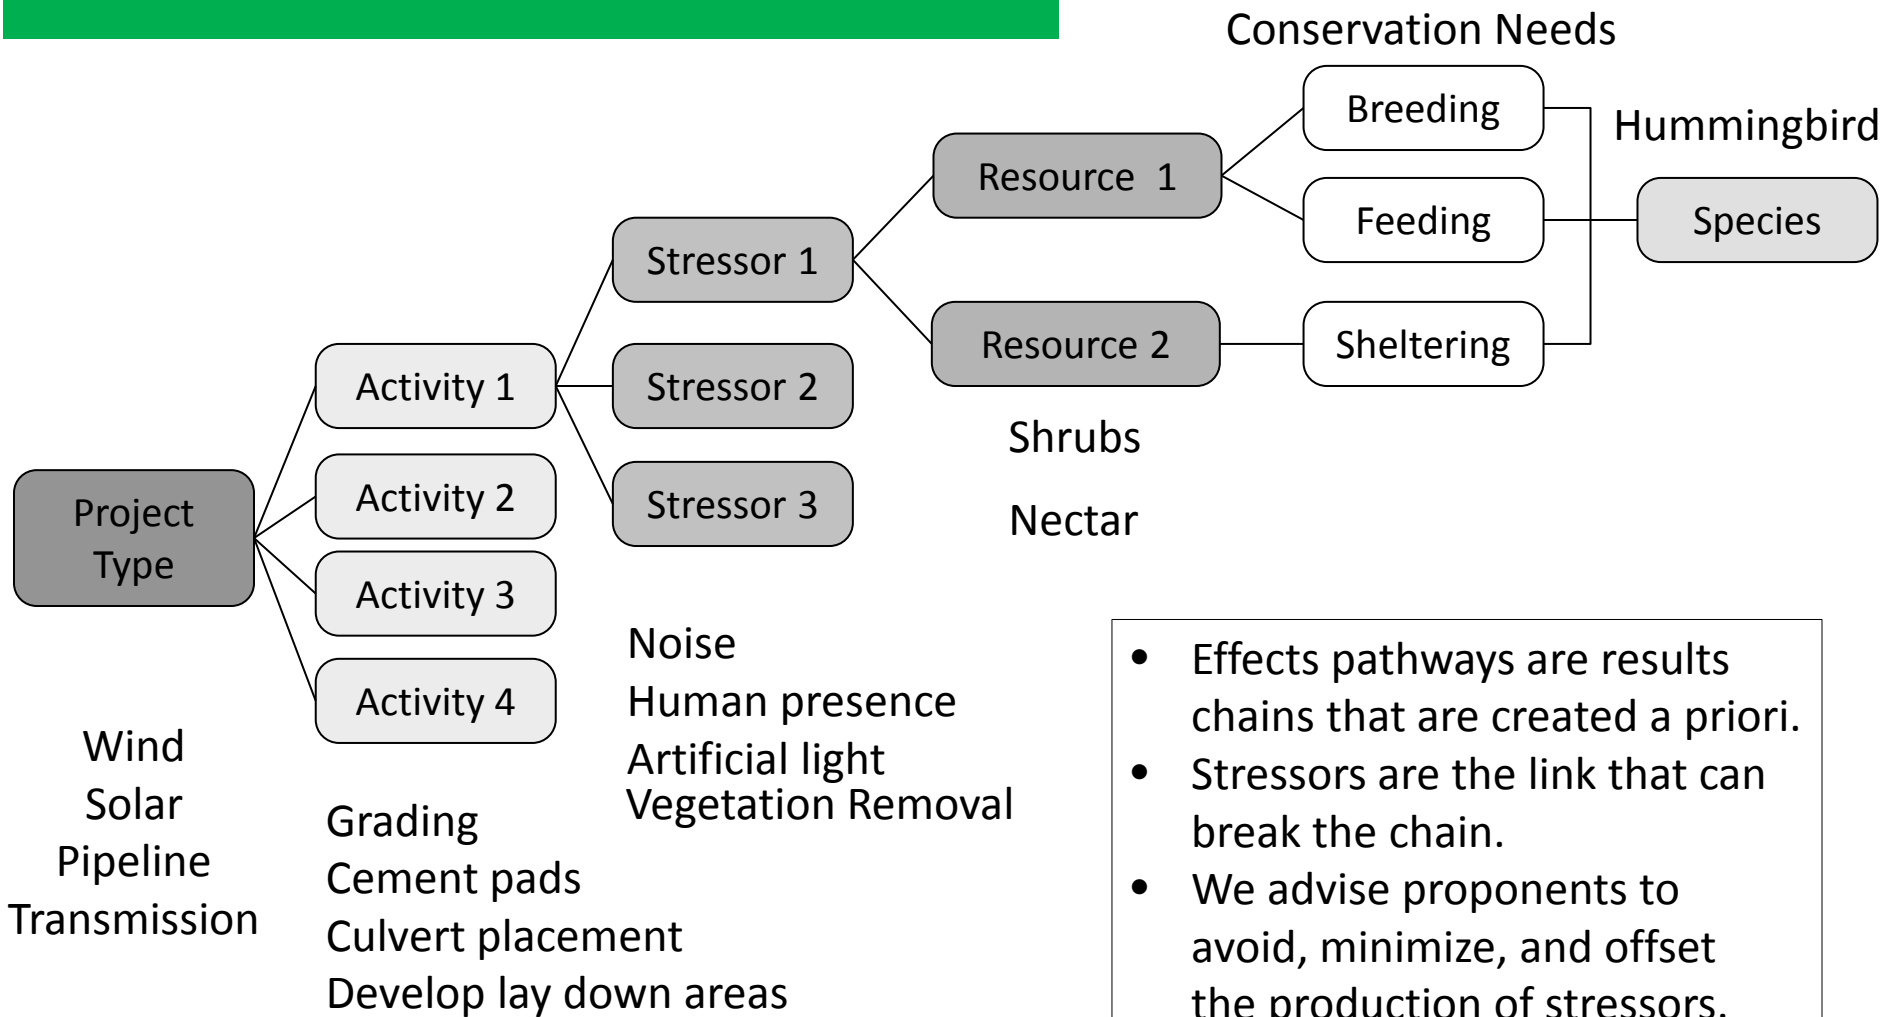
Conservation Needs

Hummingbird

Breeding

Feeding

Sheltering

Species

Resource 1

Resource 2

Shrubs

Nectar

Stressor 1

Stressor 2

Stressor 3

Project Type

Activity 1

Activity 2

Activity 3

Activity 4

Wind
Solar
Pipeline
Transmission

Grading
Cement pads
Culvert placement
Develop lay down areas

Noise
Human presence
Artificial light
Vegetation Removal

• Effects pathways are results chains that are created a priori.
• Stressors are the link that can break the chain.
• We advise proponents to avoid, minimize, and offset the production of stressors.